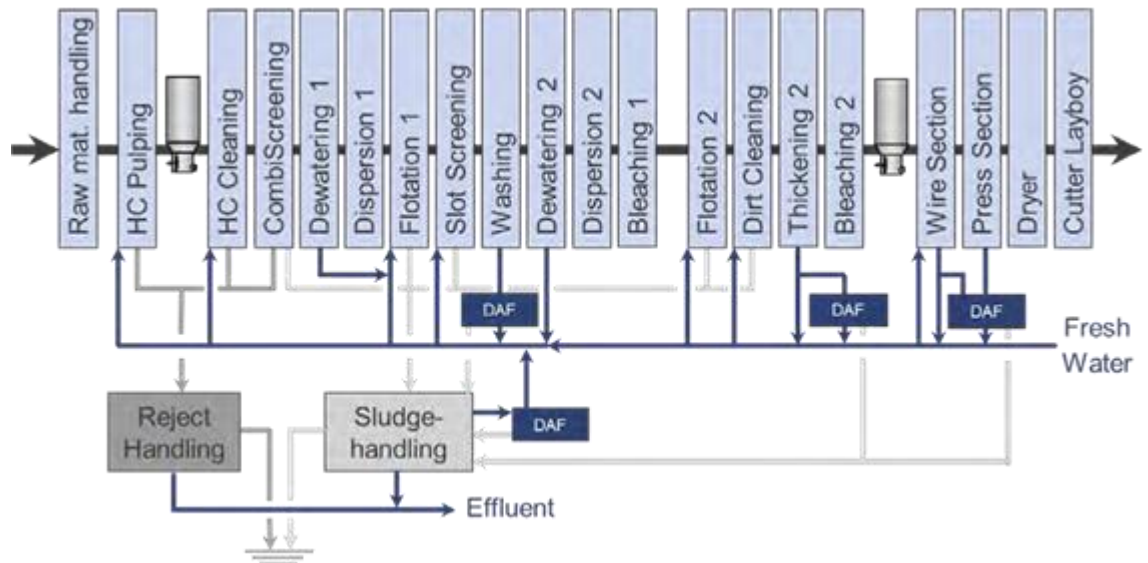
Raw mat. handling
HC Pulping
HC Cleaning
CombiScreening
Dewatering 1
Dispersion 1
Flotation 1
Slot Screening
Washing
Dewatering 2
Dispersion 2
Bleaching 1
Flotation 2
Dirt Cleaning
Thickening 2
Bleaching 2
Wire Section
Press Section
Dryer
Cutter Layboy

DAF
DAF
DAF
Fresh Water

Reject Handling
Sludge-handling
DAF
Effluent